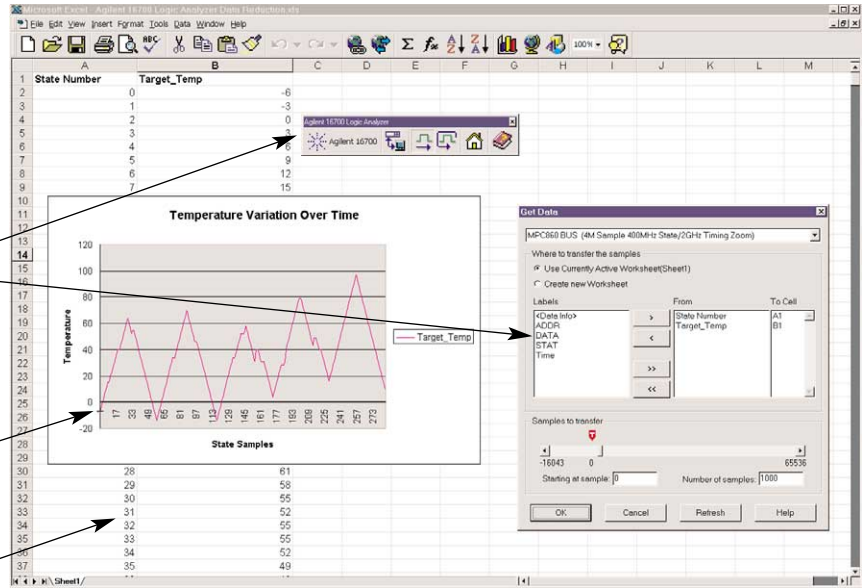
Microsoft Excel - Agilent 16700 Logic Analyzer Data Reduction.xls

File Edit View Insert Format Tools Data Window Help

100%

| | A | B | C | D | E | F | G | H | I | J | K | L | M |
|---|---|---|---|---|---|---|---|---|---|---|---|---|---|
| 1 | State Number | Target_Temp | | | | | | | | | | | |
| 2 | 0 | -6 | | | | | | | | | | | |
| 3 | 1 | -3 | | | | | | | | | | | |
| 4 | 2 | 0 | | | | | | | | | | | |
| 5 | 3 | 3 | | | | | | | | | | | |
| 6 | 4 | 6 | | | | | | | | | | | |
| 7 | 5 | 9 | | | | | | | | | | | |
| 8 | 6 | 12 | | | | | | | | | | | |
| 9 | 7 | 15 | | | | | | | | | | | |
| 30 | 28 | 61 | | | | | | | | | | | |
| 31 | 29 | 58 | | | | | | | | | | | |
| 32 | 30 | 55 | | | | | | | | | | | |
| 33 | 31 | 52 | | | | | | | | | | | |
| 34 | 32 | 55 | | | | | | | | | | | |
| 35 | 33 | 55 | | | | | | | | | | | |
| 36 | 34 | 52 | | | | | | | | | | | |
| 37 | 35 | 49 | | | | | | | | | | | |

Agilent 16700 Logic Analyzer
Agilent 16700

Temperature Variation Over Time
Temperature
120
100
80
60
40
20
0
-20
1 17 33 49 65 81 97 113 129 145 161 177 193 209 225 241 257 273
State Samples
Target_Temp

Get Data
MPC860 BUS (4M Sample 400MHz State/2GHz Timing Zoom)
Where to transfer the samples
Use Currently Active Worksheet(Sheet1)
Create new Worksheet
Labels
<Data Info>
ADDR
DATA
STAT
Time
>
<
>>
<<
From
State Number
Target_Temp
To Cell
A1
B1
Samples to transfer
-16043 0 65536
Starting at sample: 0
Number of samples: 1000
OK Cancel Refresh Help

Sheet1